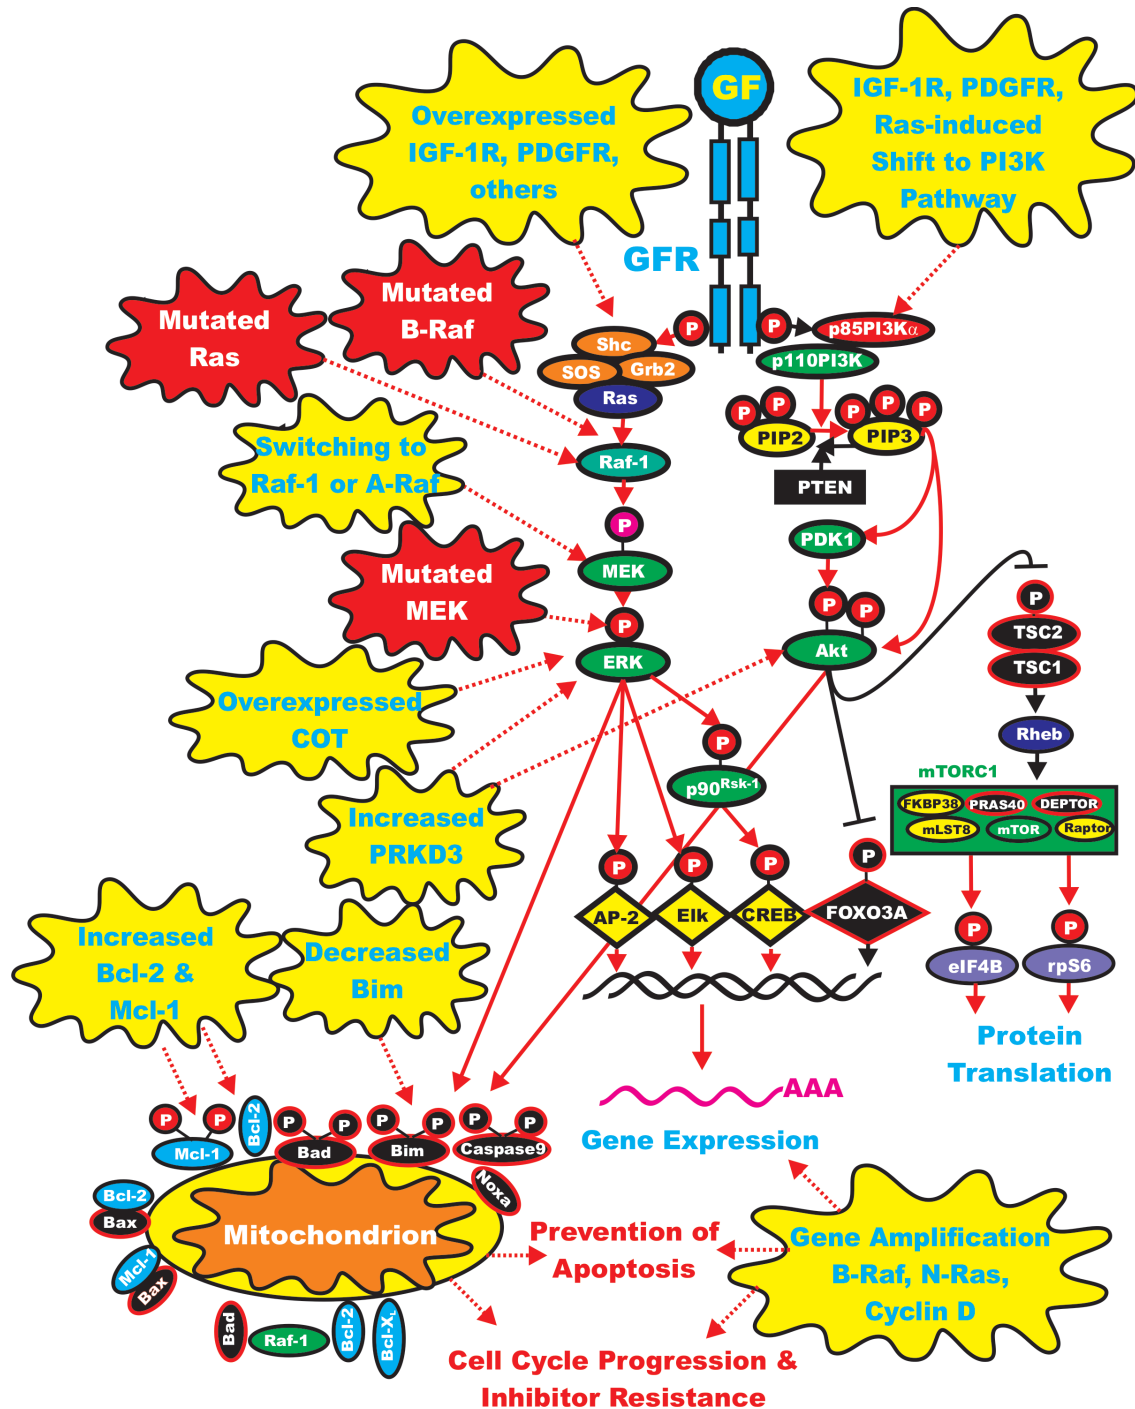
GF

Overexpressed IGF-1R, PDGFR, others

IGF-1R, PDGFR, Ras-induced Shift to PI3K Pathway

GFR

Mutated Ras

Mutated B-Raf

P

P

p85PI3Kα

Shc

SOS

Grb2

Ras

p110PI3K

P P

P P P

PIP2

PIP3

PTEN

Switching to Raf-1 or A-Raf

Raf-1

P

MEK

PDK1

Mutated MEK

P

ERK

P P

Akt

P

TSC2

TSC1

Rheb

Overexpressed COT

P

p90$^{Rsk-1}$

mTORC1

FKBP38

PRAS40

DEPTOR

mLST8

mTOR

Raptor

Increased PRKD3

P

P

P

P

AP-2

Elk

CREB

FOXO3A

P

P

eIF4B

rpS6

Increased Bcl-2 & Mcl-1

Decreased Bim

Protein Translation

AAA

P P

Mcl-1

Bcl-2

P P

Bad

P P

Bim

P P

Caspase9

Gene Expression

Noxa

Bcl-2

Bax

Mitochondrion

Mcl-1

Bax

Prevention of Apoptosis

Gene Amplification B-Raf, N-Ras, Cyclin D

Bad

Raf-1

Bcl-2

Bcl-XL

Cell Cycle Progression & Inhibitor Resistance